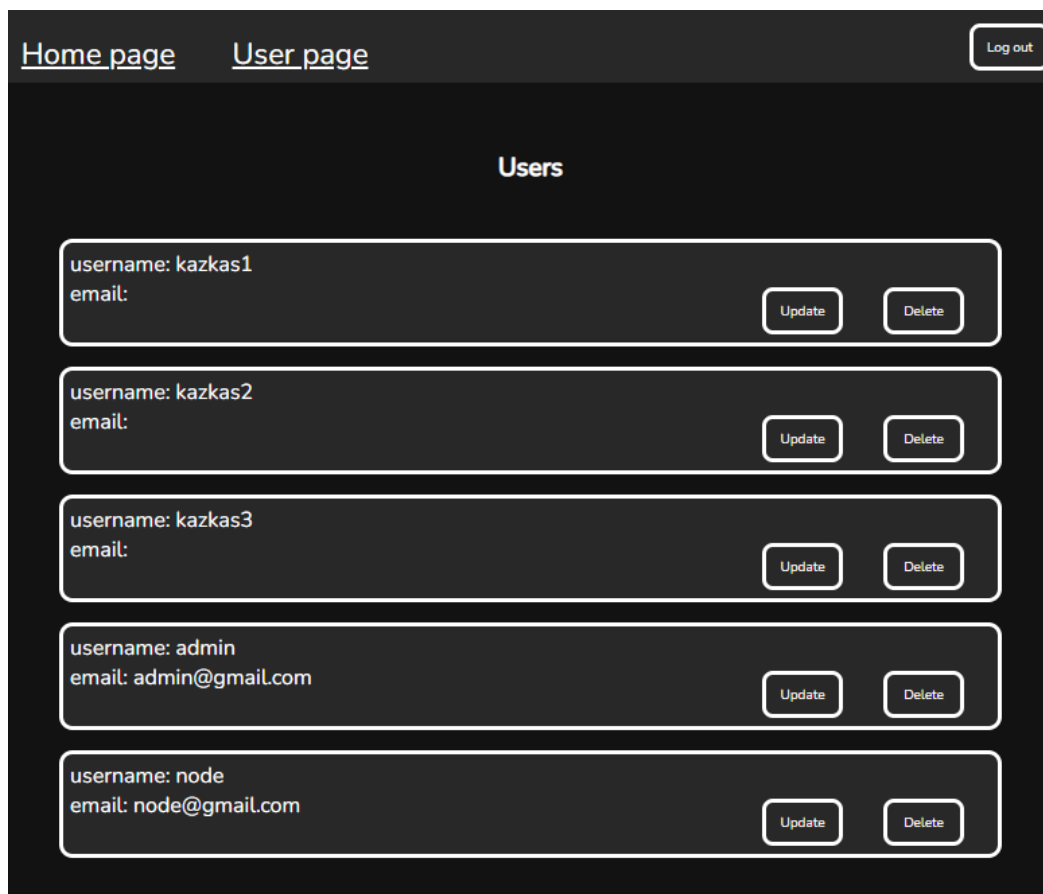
Home page User page Log out

Users

username: kazkas1
email:
Update Delete

username: kazkas2
email:
Update Delete

username: kazkas3
email:
Update Delete

username: admin
email: admin@gmail.com
Update Delete

username: node
email: node@gmail.com
Update Delete